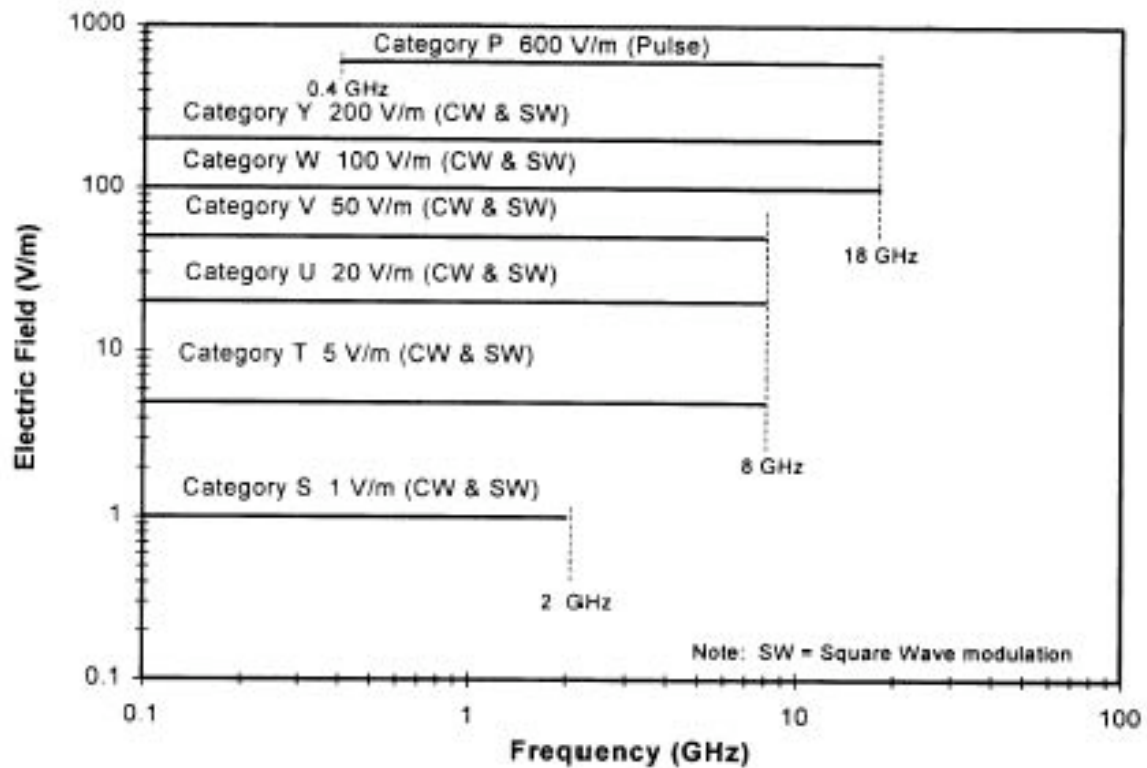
1000

100

10

1

0.1

Electric Field (V/m)

Category P 600 V/m (Pulse)

0.4 GHz

Category Y 200 V/m (CW & SW)

Category W 100 V/m (CW & SW)

Category V 50 V/m (CW & SW)

18 GHz

Category U 20 V/m (CW & SW)

Category T 5 V/m (CW & SW)

8 GHz

Category S 1 V/m (CW & SW)

2 GHz

Note: SW = Square Wave modulation

0.1

1

10

100

Frequency (GHz)